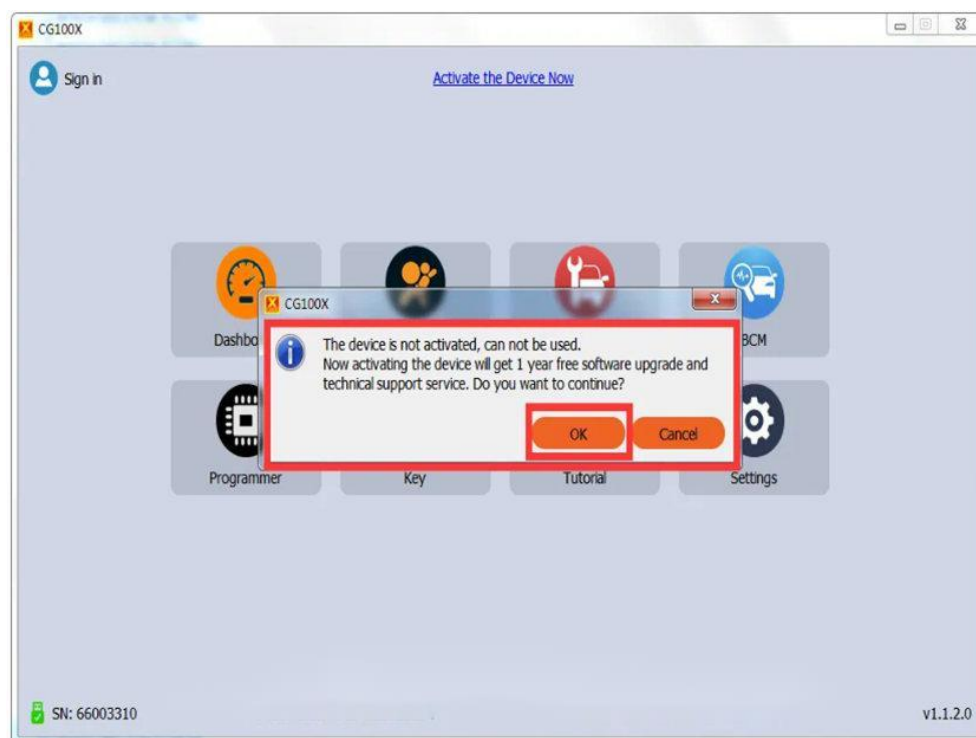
CG100X

Sign in

Activate the Device Now

Dashbo

BCM

CG100X

The device is not activated, can not be used.
Now activating the device will get 1 year free software upgrade and technical support service. Do you want to continue?

OK

Cancel

Programmer

Key

Tutorial

Settings

SN: 66003310

v1.1.2.0